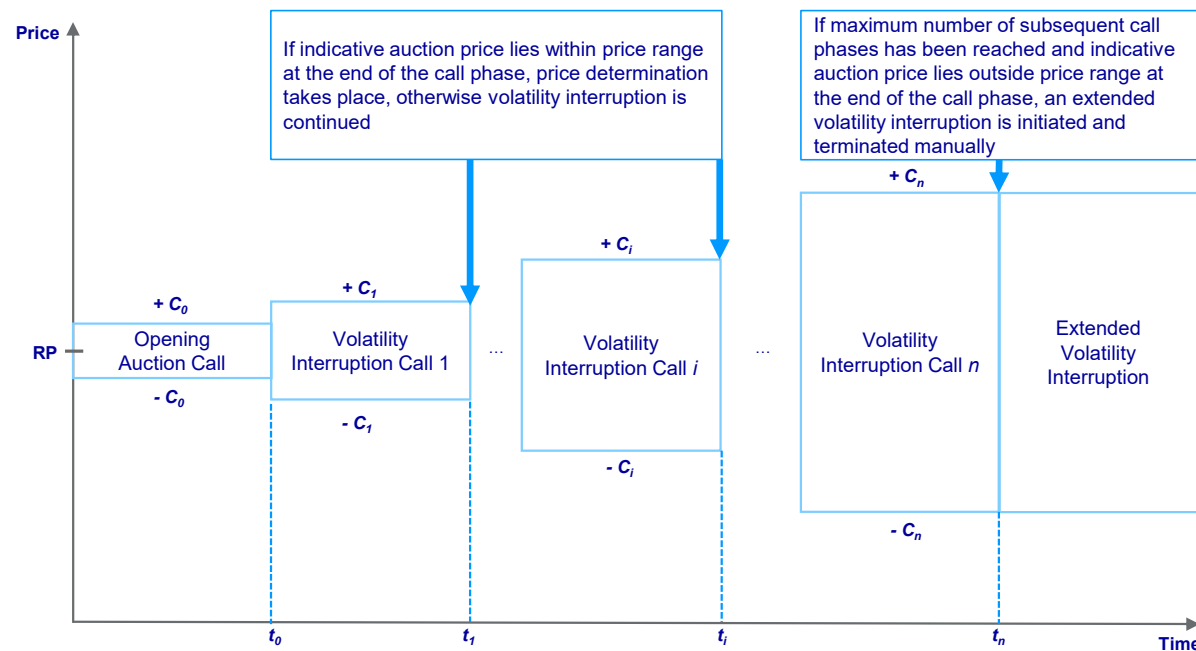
Price

If indicative auction price lies within price range at the end of the call phase, price determination takes place, otherwise volatility interruption is continued

If maximum number of subsequent call phases has been reached and indicative auction price lies outside price range at the end of the call phase, an extended volatility interruption is initiated and terminated manually

$+ C_n$

$+ C_i$

$+ C_0$

$+ C_1$

RP

Opening Auction Call

Volatility Interruption Call 1

...

Volatility Interruption Call $i$

...

Volatility Interruption Call $n$

Extended Volatility Interruption

$- C_0$

$- C_1$

$- C_i$

$- C_n$

$t_0$

$t_1$

$t_i$

$t_n$

Time